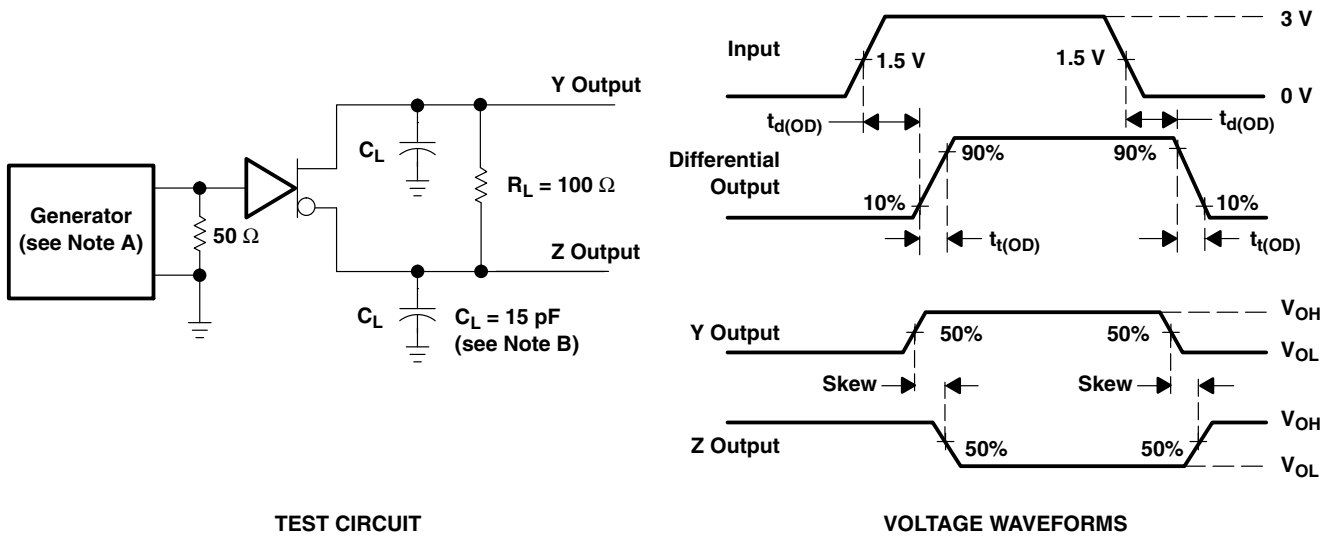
Generator (see Note A)

50 Ω

Y Output

$C_L$

$R_L = 100\ \Omega$

Z Output

$C_L$

$C_L = 15$ pF (see Note B)

TEST CIRCUIT

Input

1.5 V

1.5 V

3 V

0 V

$t_{d(OD)}$

$t_{d(OD)}$

Differential Output

90%

90%

10%

10%

$t_{t(OD)}$

$t_{t(OD)}$

Y Output

50%

50%

$V_{OH}$

$V_{OL}$

Skew

Skew

Z Output

50%

50%

$V_{OH}$

$V_{OL}$

VOLTAGE WAVEFORMS